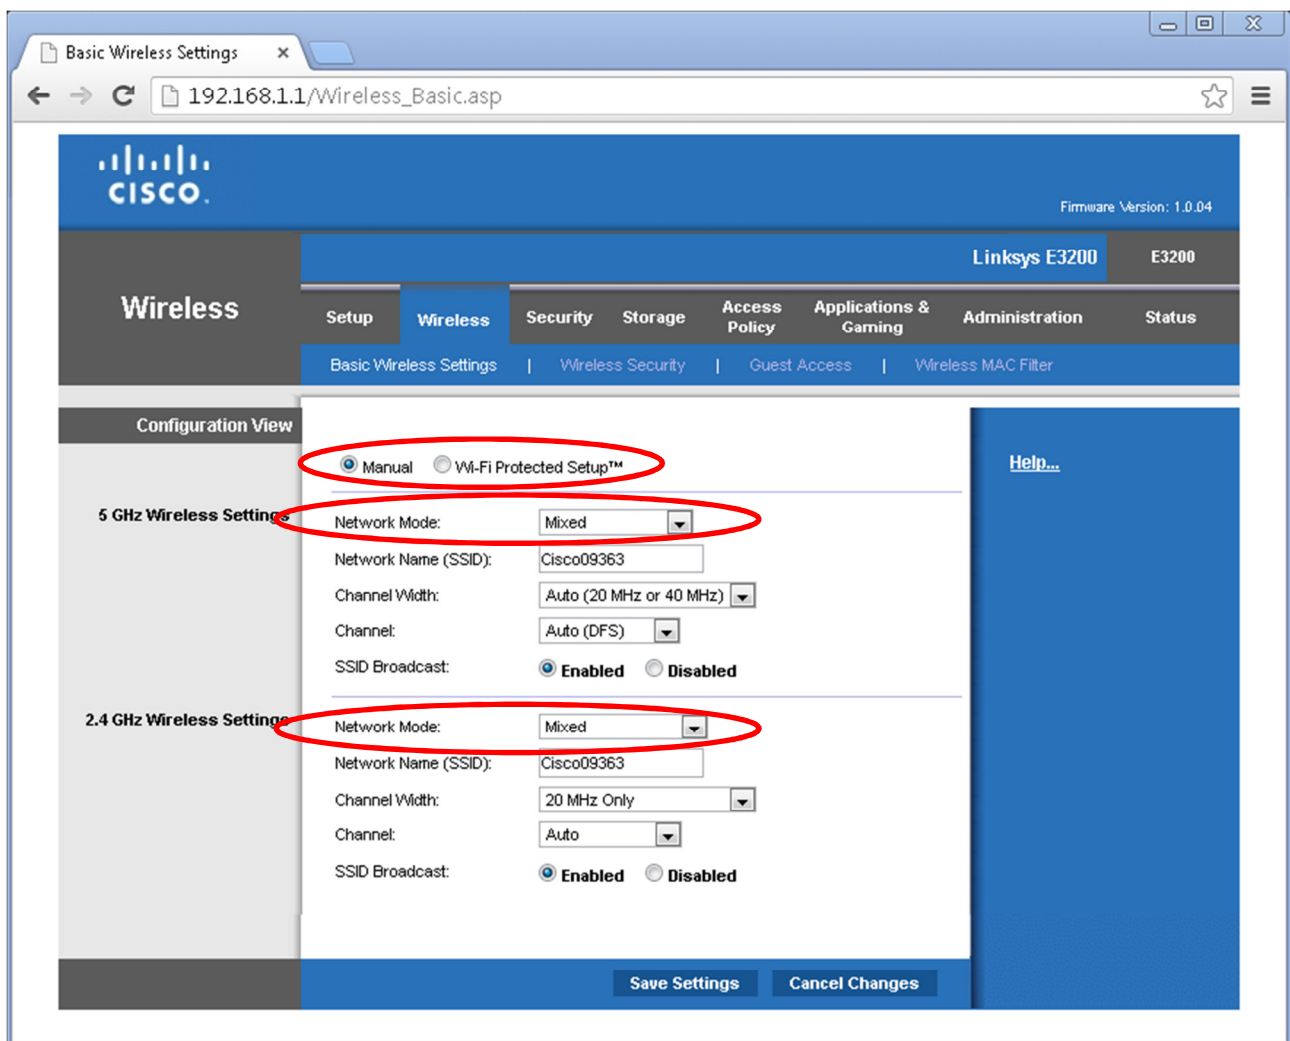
Basic Wireless Settings ×

192.168.1.1/Wireless_Basic.asp

cisco

Firmware Version: 1.0.04

Linksys E3200 E3200

Wireless

Setup | Wireless | Security | Storage | Access Policy | Applications & Gaming | Administration | Status

Basic Wireless Settings | Wireless Security | Guest Access | Wireless MAC Filter

Configuration View

Manual Wi-Fi Protected Setup™

Help...

5 GHz Wireless Settings

Network Mode: Mixed

Network Name (SSID): Cisco09363

Channel Width: Auto (20 MHz or 40 MHz)

Channel: Auto (DFS)

SSID Broadcast: Enabled Disabled

2.4 GHz Wireless Settings

Network Mode: Mixed

Network Name (SSID): Cisco09363

Channel Width: 20 MHz Only

Channel: Auto

SSID Broadcast: Enabled Disabled

Save Settings Cancel Changes